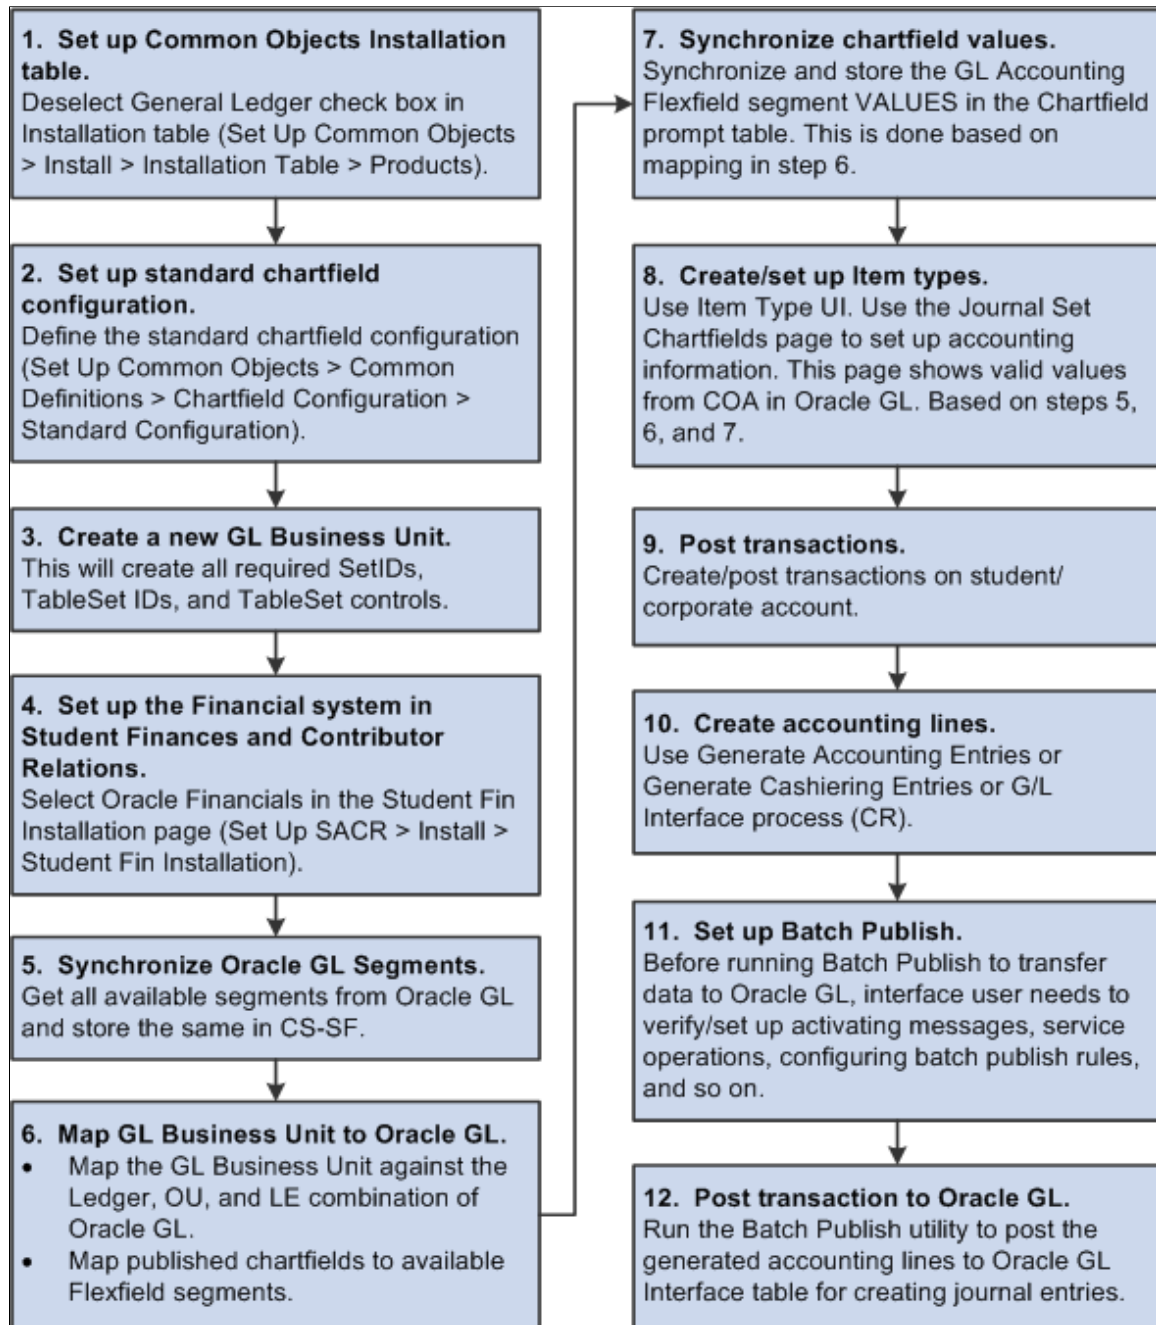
1. Set up Common Objects Installation table.
Deselect General Ledger check box in Installation table (Set Up Common Objects > Install > Installation Table > Products).

2. Set up standard chartfield configuration.
Define the standard chartfield configuration (Set Up Common Objects > Common Definitions > Chartfield Configuration > Standard Configuration).

3. Create a new GL Business Unit.
This will create all required SetIDs, TableSet IDs, and TableSet controls.

4. Set up the Financial system in Student Finances and Contributor Relations.
Select Oracle Financials in the Student Fin Installation page (Set Up SACR > Install > Student Fin Installation).

5. Synchronize Oracle GL Segments.
Get all available segments from Oracle GL and store the same in CS-SF.

6. Map GL Business Unit to Oracle GL.
• Map the GL Business Unit against the Ledger, OU, and LE combination of Oracle GL.
• Map published chartfields to available Flexfield segments.

7. Synchronize chartfield values.
Synchronize and store the GL Accounting Flexfield segment VALUES in the Chartfield prompt table. This is done based on mapping in step 6.

8. Create/set up Item types.
Use Item Type UI. Use the Journal Set Chartfields page to set up accounting information. This page shows valid values from COA in Oracle GL. Based on steps 5, 6, and 7.

9. Post transactions.
Create/post transactions on student/ corporate account.

10. Create accounting lines.
Use Generate Accounting Entries or Generate Cashiering Entries or G/L Interface process (CR).

11. Set up Batch Publish.
Before running Batch Publish to transfer data to Oracle GL, interface user needs to verify/set up activating messages, service operations, configuring batch publish rules, and so on.

12. Post transaction to Oracle GL.
Run the Batch Publish utility to post the generated accounting lines to Oracle GL Interface table for creating journal entries.